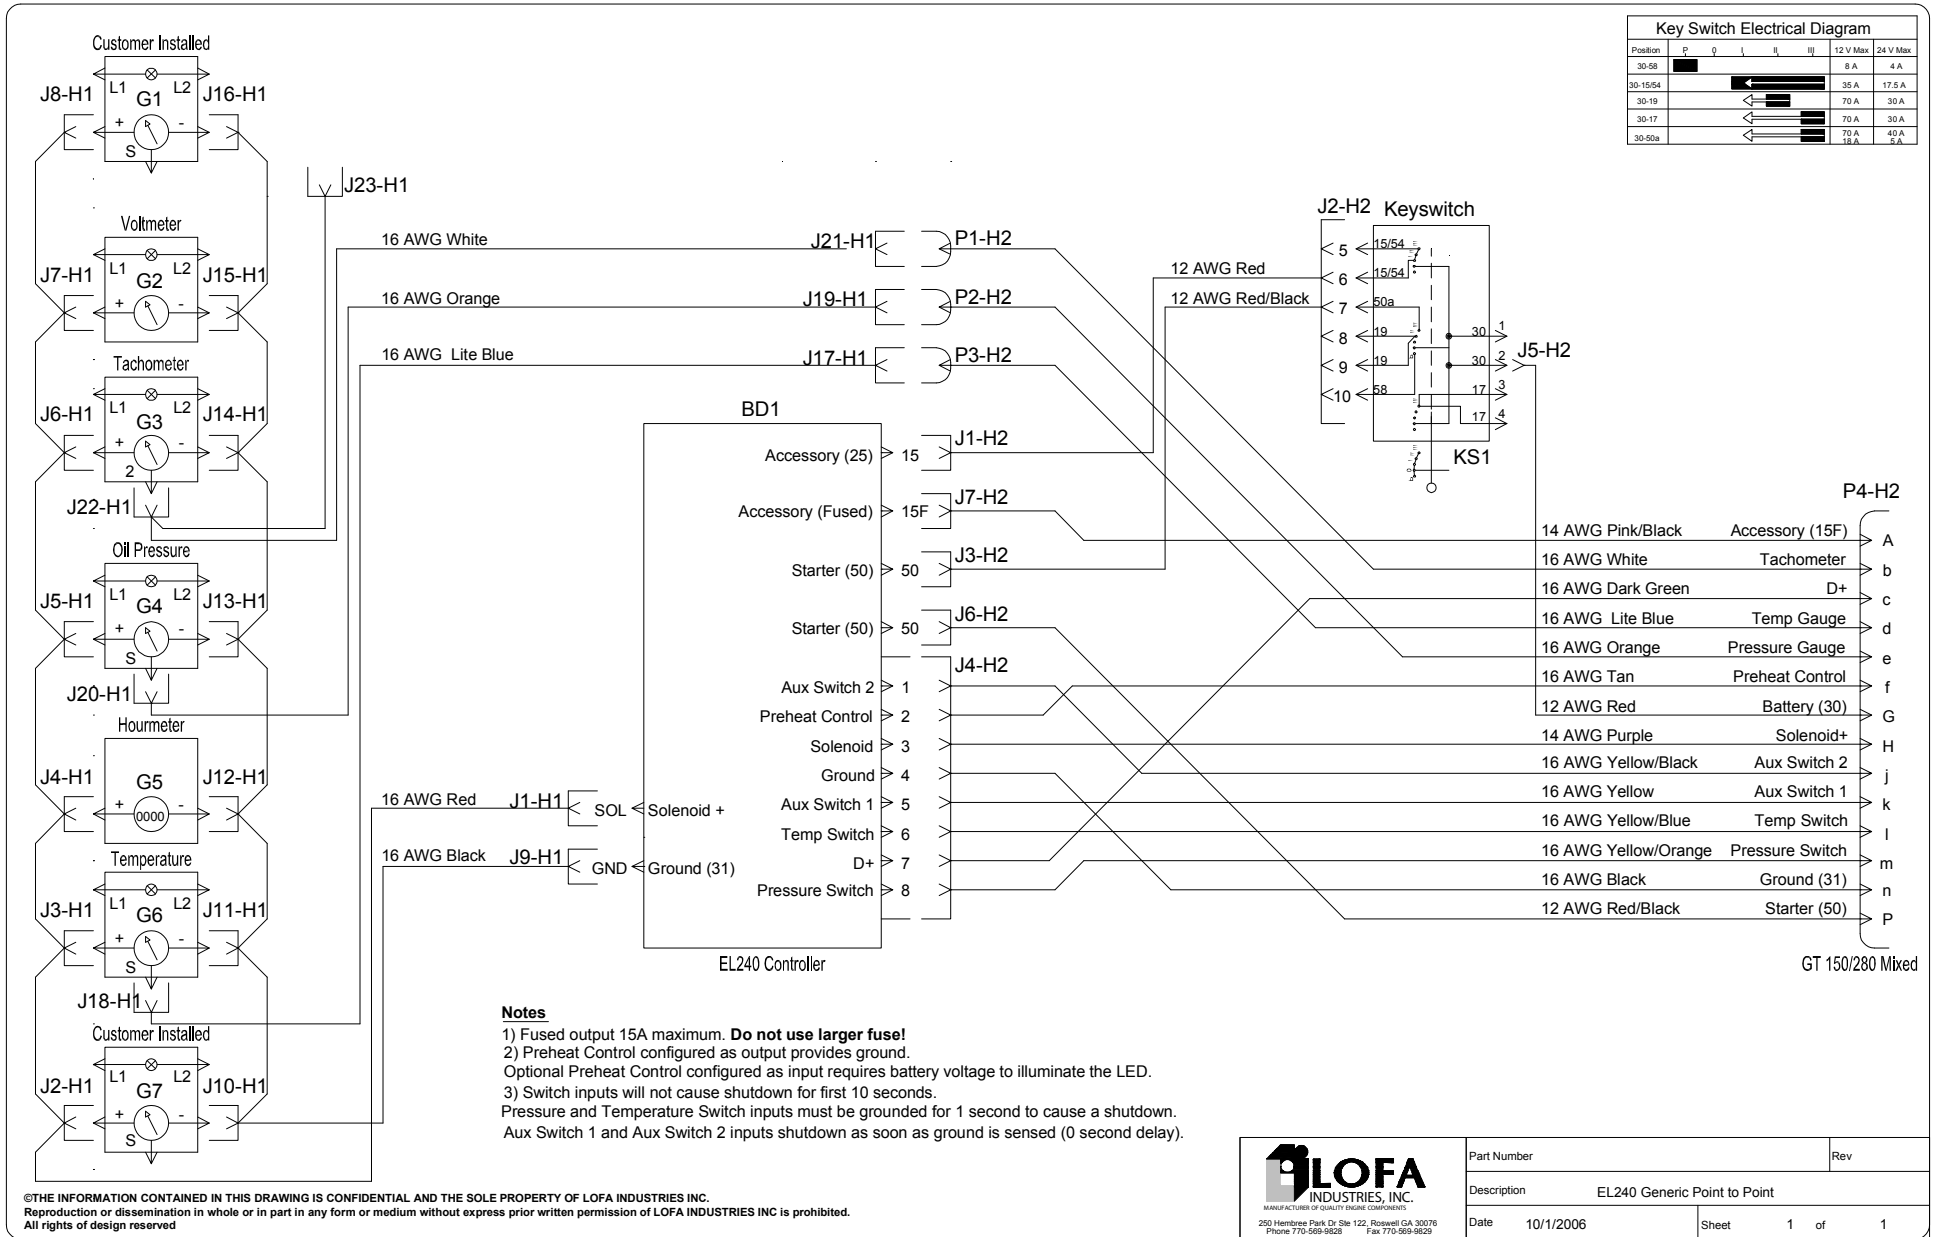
Key Switch Electrical Diagram

| Position | P | 0 | I | II | III | 12 V Max | 24 V Max |
|---|---|---|---|---|---|---|---|
| 30-58 | | | | | | 8 A | 4 A |
| 30-15/54 | | | | | | 35 A | 17.5 A |
| 30-19 | | | | | | 70 A | 30 A |
| 30-17 | | | | | | 70 A | 30 A |
| 30-50a | | | | | | 70 A 18 A | 40 A 5 A |

Customer Installed
J8-H1 L1 G1 L2 J16-H1 + - S

Voltmeter
J7-H1 L1 G2 L2 J15-H1 + -

Tachometer
J6-H1 L1 G3 L2 J14-H1 + - 2

J22-H1

Oil Pressure
J5-H1 L1 G4 L2 J13-H1 + - S

J20-H1

Hourmeter
J4-H1 G5 J12-H1 + 0000 -

Temperature
J3-H1 L1 G6 L2 J11-H1 + - S

J18-H1

Customer Installed
J2-H1 L1 G7 L2 J10-H1 + - S

J23-H1

16 AWG White J21-H1 P1-H2
16 AWG Orange J19-H1 P2-H2
16 AWG Lite Blue J17-H1 P3-H2

BD1
Accessory (25) 15 J1-H2
Accessory (Fused) 15F J7-H2
Starter (50) 50 J3-H2
Starter (50) 50 J6-H2
J4-H2
Aux Switch 2 1
Preheat Control 2
Solenoid 3
Ground 4
Aux Switch 1 5
Temp Switch 6
D+ 7
Pressure Switch 8
EL240 Controller

16 AWG Red J1-H1 SOL Solenoid +
16 AWG Black J9-H1 GND Ground (31)

J2-H2 Keyswitch
12 AWG Red
12 AWG Red/Black
5 15/54
6 15/54
7 50a
8 19
9 19
10 58
30 1
30 2
17 3
17 4
J5-H2
KS1

P4-H2
14 AWG Pink/Black Accessory (15F) A
16 AWG White Tachometer b
16 AWG Dark Green D+ c
16 AWG Lite Blue Temp Gauge d
16 AWG Orange Pressure Gauge e
16 AWG Tan Preheat Control f
12 AWG Red Battery (30) G
14 AWG Purple Solenoid+ H
16 AWG Yellow/Black Aux Switch 2 j
16 AWG Yellow Aux Switch 1 k
16 AWG Yellow/Blue Temp Switch l
16 AWG Yellow/Orange Pressure Switch m
16 AWG Black Ground (31) n
12 AWG Red/Black Starter (50) P
GT 150/280 Mixed

Notes
1) Fused output 15A maximum. Do not use larger fuse!
2) Preheat Control configured as output provides ground.
Optional Preheat Control configured as input requires battery voltage to illuminate the LED.
3) Switch inputs will not cause shutdown for first 10 seconds.
Pressure and Temperature Switch inputs must be grounded for 1 second to cause a shutdown.
Aux Switch 1 and Aux Switch 2 inputs shutdown as soon as ground is sensed (0 second delay).

©THE INFORMATION CONTAINED IN THIS DRAWING IS CONFIDENTIAL AND THE SOLE PROPERTY OF LOFA INDUSTRIES INC.
Reproduction or dissemination in whole or in part in any form or medium without express prior written permission of LOFA INDUSTRIES INC is prohibited.
All rights of design reserved

LOFA INDUSTRIES, INC.
MANUFACTURER OF QUALITY ENGINE COMPONENTS
250 Hembree Park Dr Ste 122, Roswell GA 30076
Phone 770-569-9828 Fax 770-569-9829

Part Number | Rev
Description EL240 Generic Point to Point
Date 10/1/2006 | Sheet 1 of 1